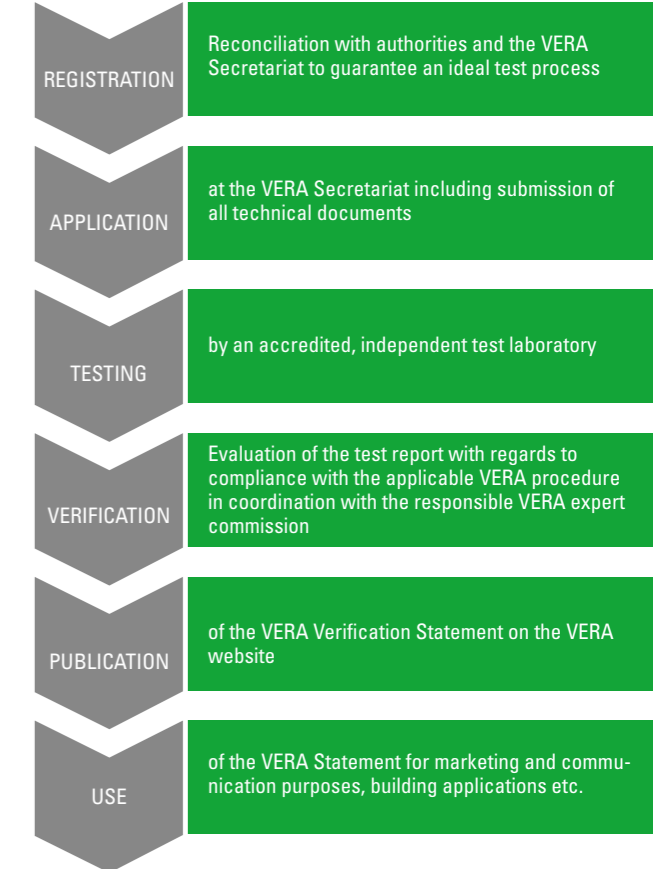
REGISTRATION

Reconciliation with authorities and the VERA Secretariat to guarantee an ideal test process

APPLICATION

at the VERA Secretariat including submission of all technical documents

TESTING

by an accredited, independent test laboratory

VERIFICATION

Evaluation of the test report with regards to compliance with the applicable VERA procedure in coordination with the responsible VERA expert commission

PUBLICATION

of the VERA Verification Statement on the VERA website

USE

of the VERA Statement for marketing and communication purposes, building applications etc.